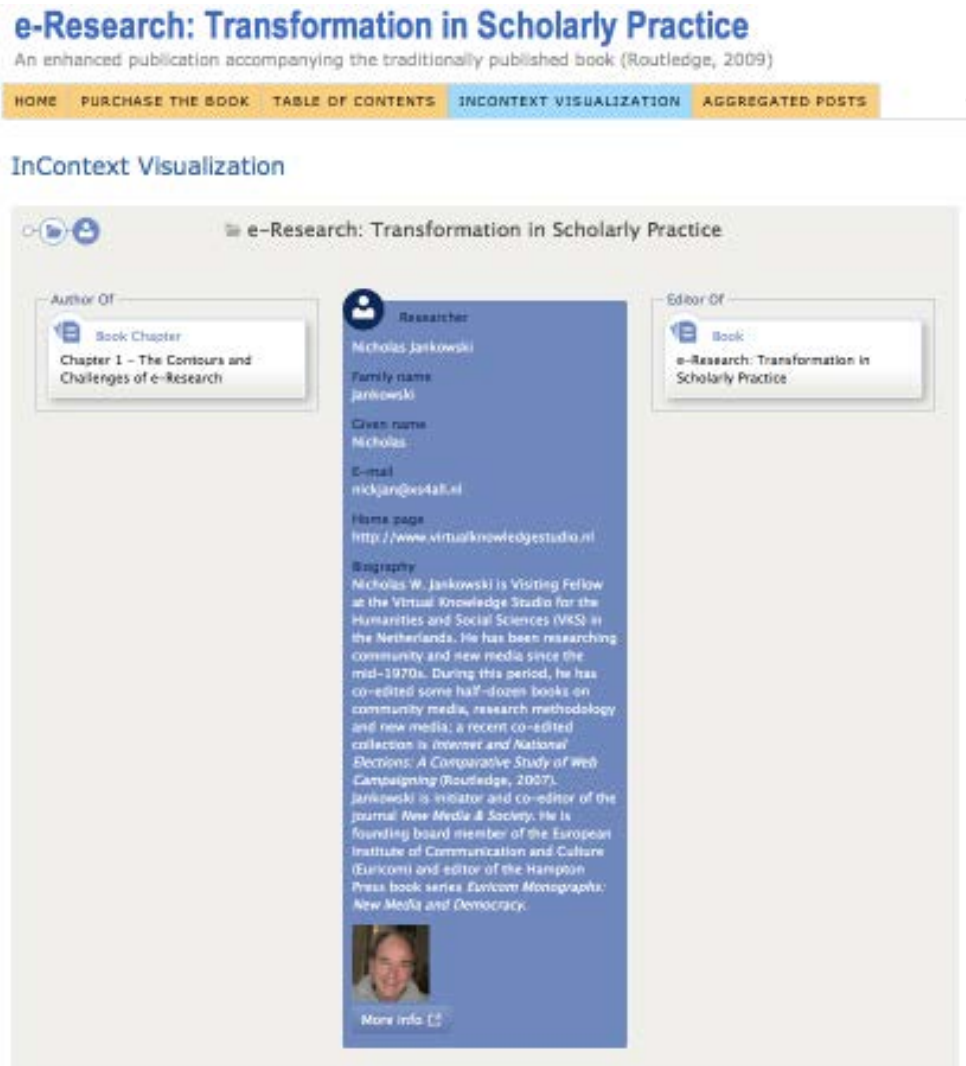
e-Research: Transformation in Scholarly Practice

An enhanced publication accompanying the traditionally published book (Routledge, 2009)

HOME | PURCHASE THE BOOK | TABLE OF CONTENTS | INCONTEXT VISUALIZATION | AGGREGATED POSTS

InContext Visualization

e-Research: Transformation in Scholarly Practice

Author Of

Book Chapter
Chapter 1 – The Contours and Challenges of e-Research

Researcher
Nicholas Jankowski

Family name
Jankowski

Given name
Nicholas

E-mail
nickjan@xs4all.nl

Home page
http://www.virtualknowledgestudio.nl

Biography
Nicholas W. Jankowski is Visiting Fellow at the Virtual Knowledge Studio for the Humanities and Social Sciences (VKS) in the Netherlands. He has been researching community and new media since the mid-1970s. During this period, he has co-edited some half-dozen books on community media, research methodology and new media; a recent co-edited collection is Internet and National Elections: A Comparative Study of Web Campaigning (Routledge, 2007). Jankowski is initiator and co-editor of the journal New Media & Society. He is founding board member of the European Institute of Communication and Culture (Euricom) and editor of the Hampton Press book series Euricom Monographs: New Media and Democracy.

More info

Editor Of

Book
e-Research: Transformation in Scholarly Practice